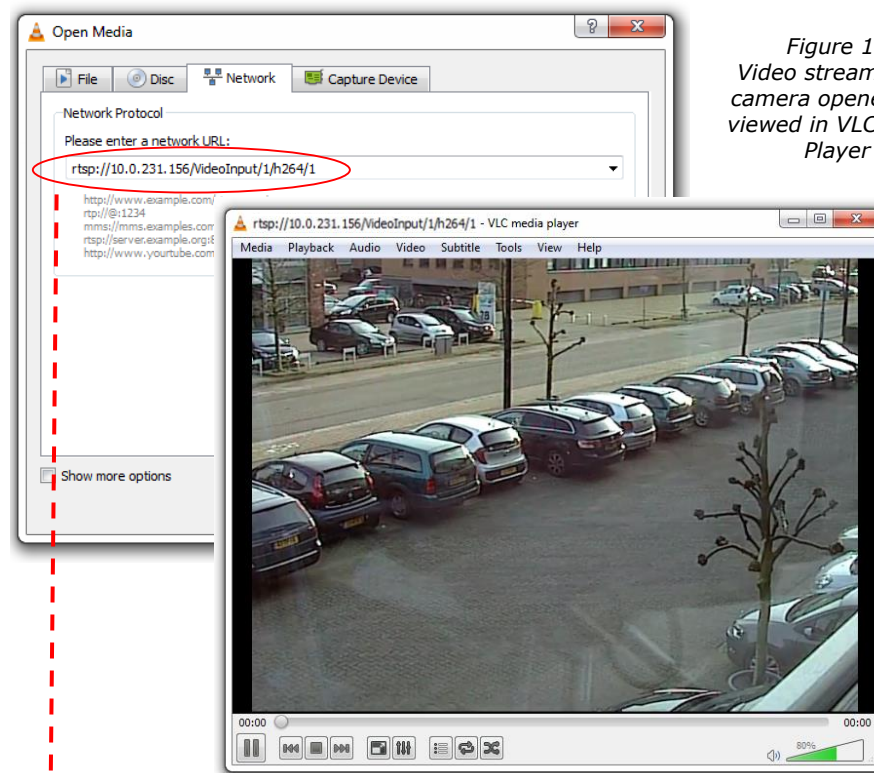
Open Media

File | Disc | Network | Capture Device

Network Protocol

Please enter a network URL:

rtsp://10.0.231.156/VideoInput/1/h264/1

http://www.example.com/
rtp://@:1234
mms://mms.examples.com
rtsp://server.example.org:
http://www.yourtube.com

Show more options

Figure 1
Video stream
camera opene
viewed in VLC
Player

rtsp://10.0.231.156/VideoInput/1/h264/1 - VLC media player

Media Playback Audio Video Subtitle Tools View Help

00:00

00:00

80%